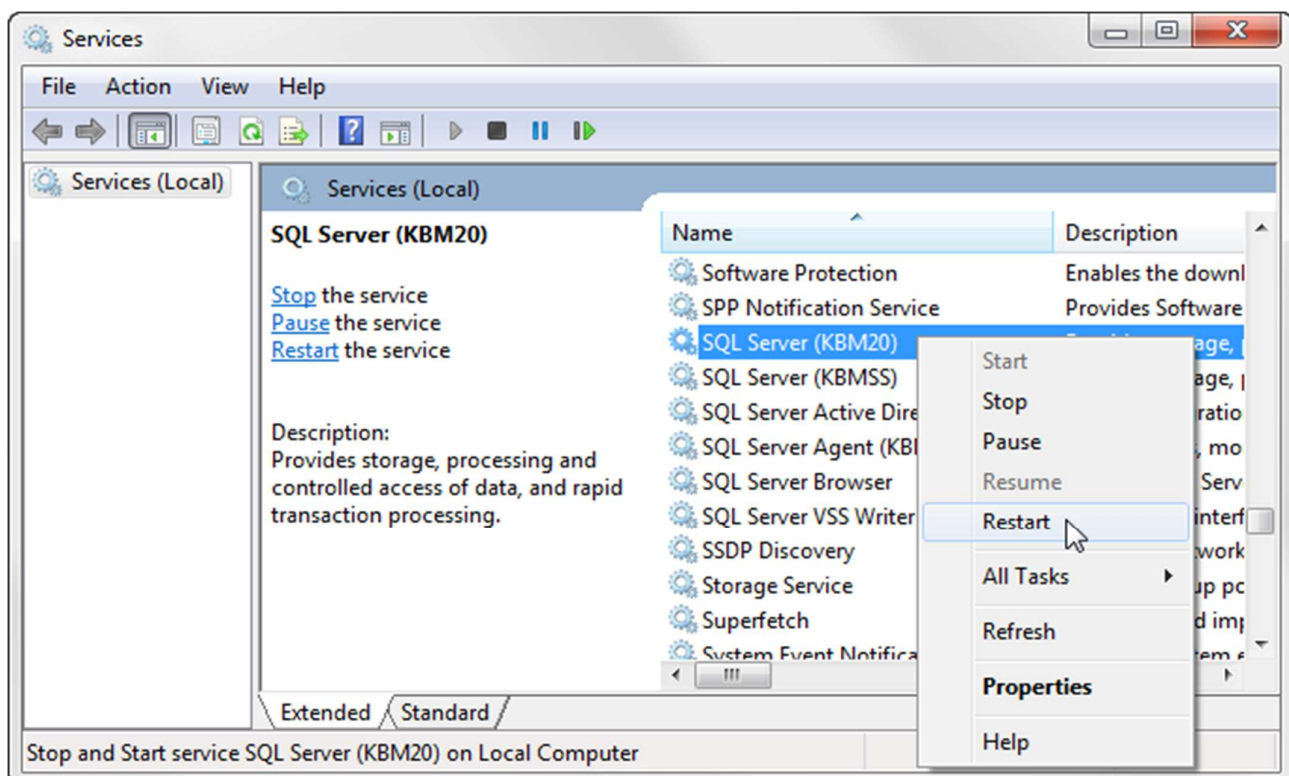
Services

File Action View Help

Services (Local)

Services (Local)

SQL Server (KBM20)

Stop the service
Pause the service
Restart the service

Description:
Provides storage, processing and controlled access of data, and rapid transaction processing.

| Name | Description |
|---|---|
| Software Protection | Enables the downl |
| SPP Notification Service | Provides Software |
| SQL Server (KBM20) | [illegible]age, |
| SQL Server (KBMSS) | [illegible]age, |
| SQL Server Active Dire | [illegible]ratio |
| SQL Server Agent (KB | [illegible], mo |
| SQL Server Browser | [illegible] Serv |
| SQL Server VSS Writer | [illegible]interf |
| SSDP Discovery | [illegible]work |
| Storage Service | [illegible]up pc |
| Superfetch | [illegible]d imp |
| System Event Notifica | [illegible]tem e |

Start
Stop
Pause
Resume
Restart
All Tasks
Refresh
Properties
Help

Extended Standard

Stop and Start service SQL Server (KBM20) on Local Computer